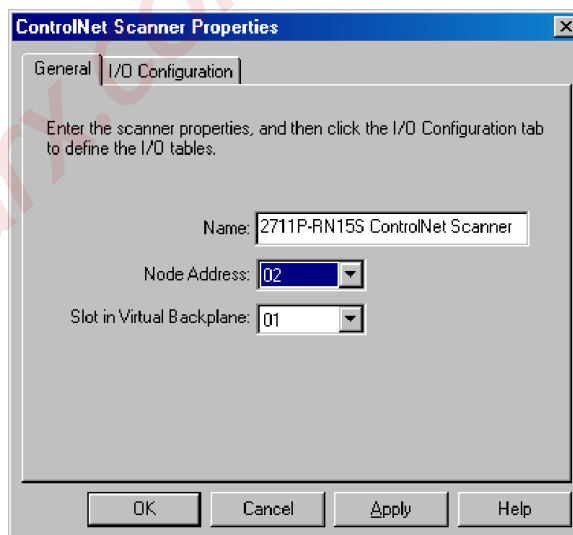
ControlNet Scanner Properties

General | I/O Configuration

Enter the scanner properties, and then click the I/O Configuration tab to define the I/O tables.

Name: 2711P-RN15S ControlNet Scanner

Node Address: 02

Slot in Virtual Backplane: 01

OK | Cancel | Apply | Help